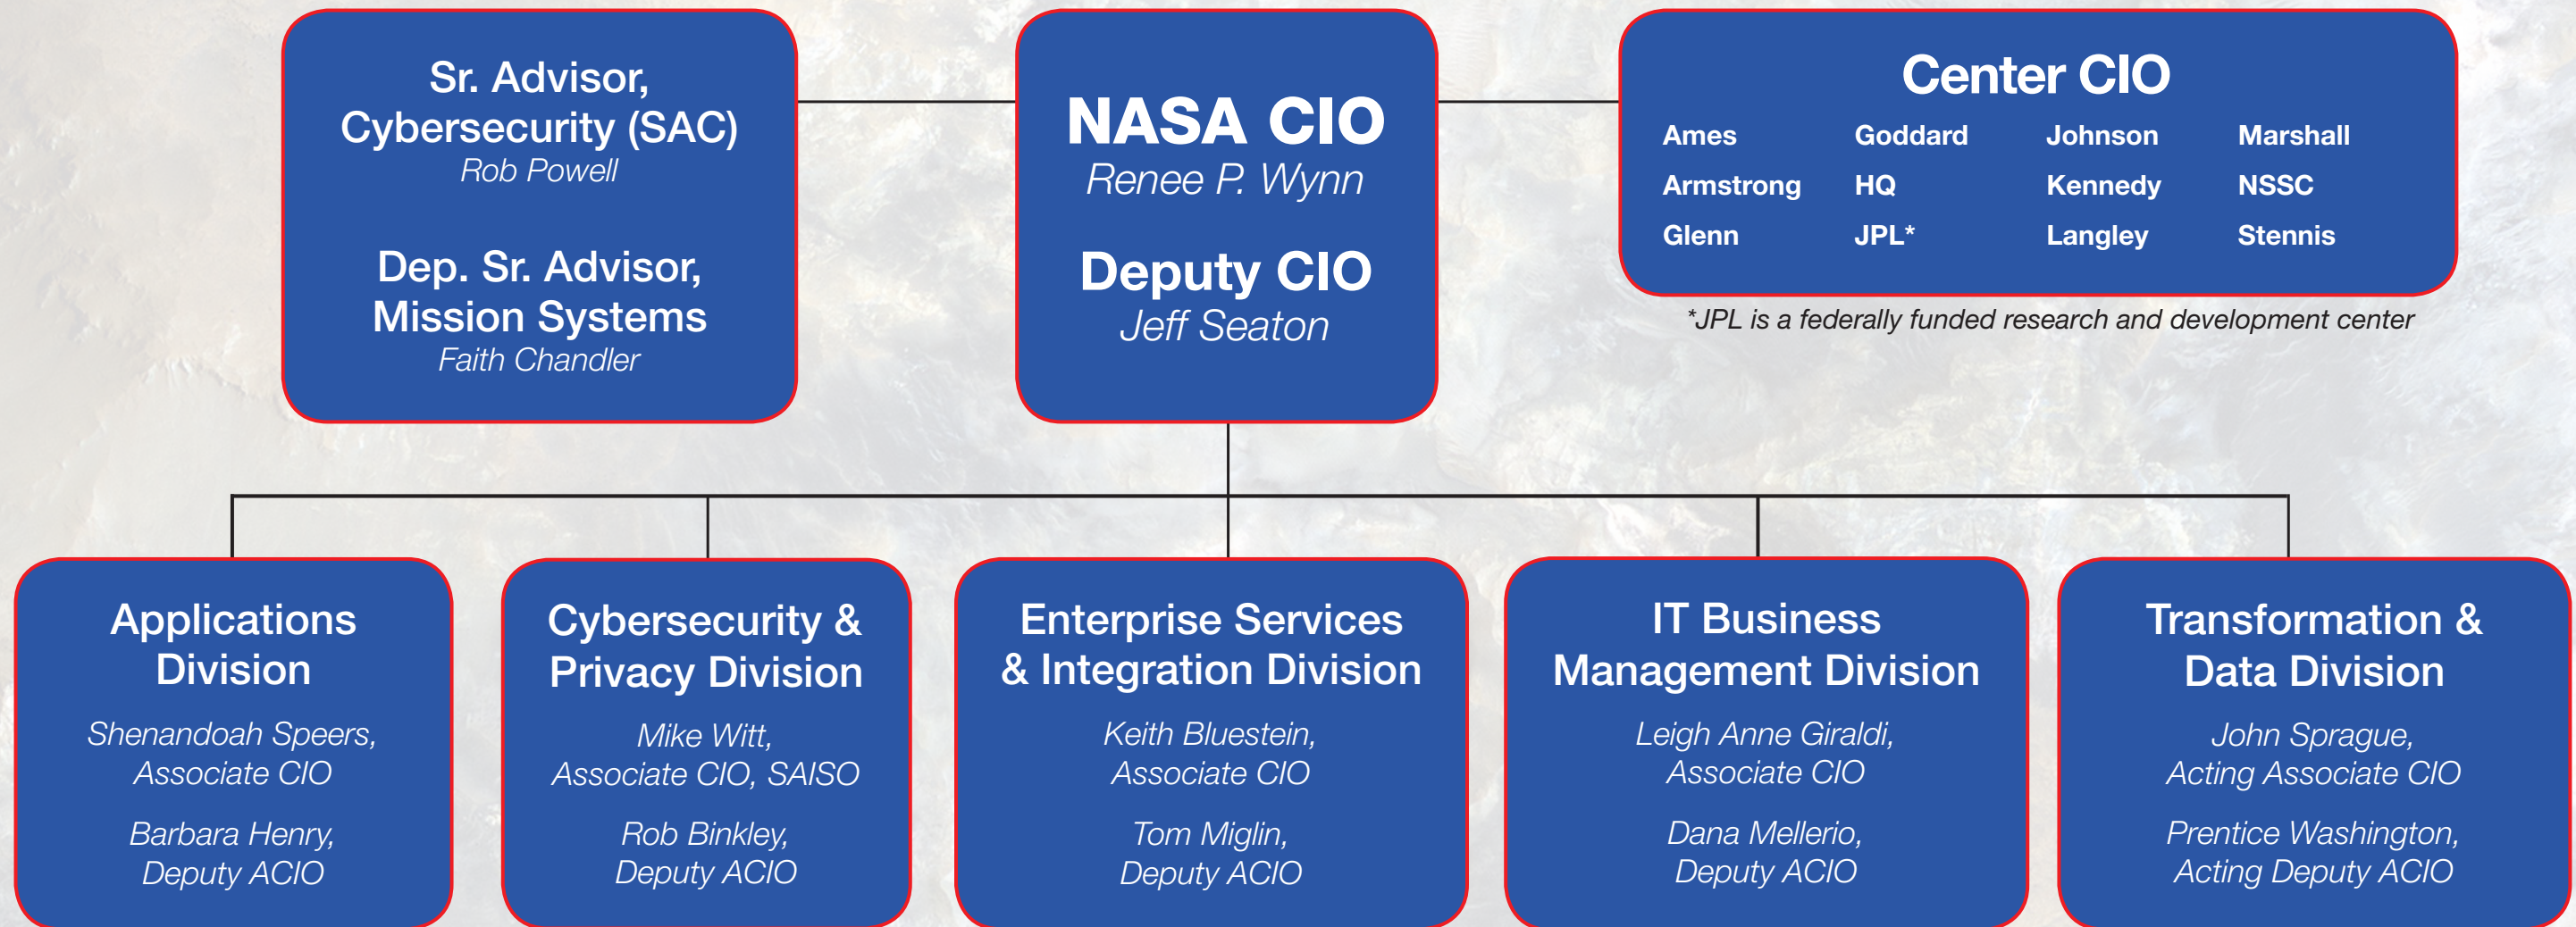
Sr. Advisor, Cybersecurity (SAC)
Rob Powell

Dep. Sr. Advisor, Mission Systems
Faith Chandler

NASA CIO
Renee P. Wynn

Deputy CIO
Jeff Seaton

Center CIO

| Ames | Goddard | Johnson | Marshall |
|---|---|---|---|
| Armstrong | HQ | Kennedy | NSSC |
| Glenn | JPL* | Langley | Stennis |

*JPL is a federally funded research and development center

Applications Division
Shenandoah Speers, Associate CIO
Barbara Henry, Deputy ACIO

Cybersecurity & Privacy Division
Mike Witt, Associate CIO, SAISO
Rob Binkley, Deputy ACIO

Enterprise Services & Integration Division
Keith Bluestein, Associate CIO
Tom Miglin, Deputy ACIO

IT Business Management Division
Leigh Anne Giraldi, Associate CIO
Dana Mellerio, Deputy ACIO

Transformation & Data Division
John Sprague, Acting Associate CIO
Prentice Washington, Acting Deputy ACIO